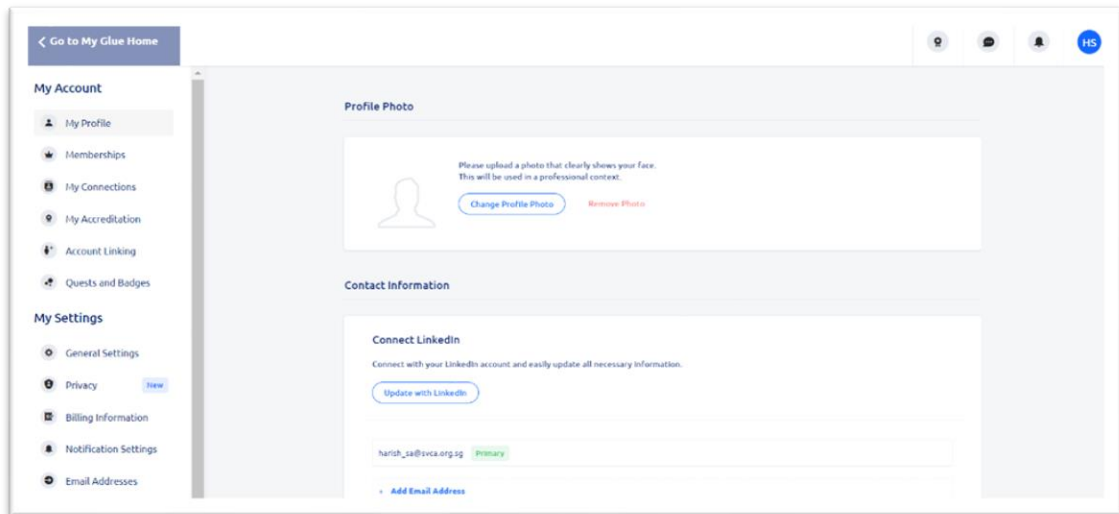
< Go to My Glue Home

HS

My Account

My Profile

Memberships

My Connections

My Accreditation

Account Linking

Quests and Badges

My Settings

General Settings

Privacy New

Billing Information

Notification Settings

Email Addresses

Profile Photo

Please upload a photo that clearly shows your face.
This will be used in a professional context.

Change Profile Photo

Remove Photo

Contact Information

Connect LinkedIn

Connect with your LinkedIn account and easily update all necessary information.

Update with LinkedIn

harish_sa@svca.org.sg Primary

+ Add Email Address